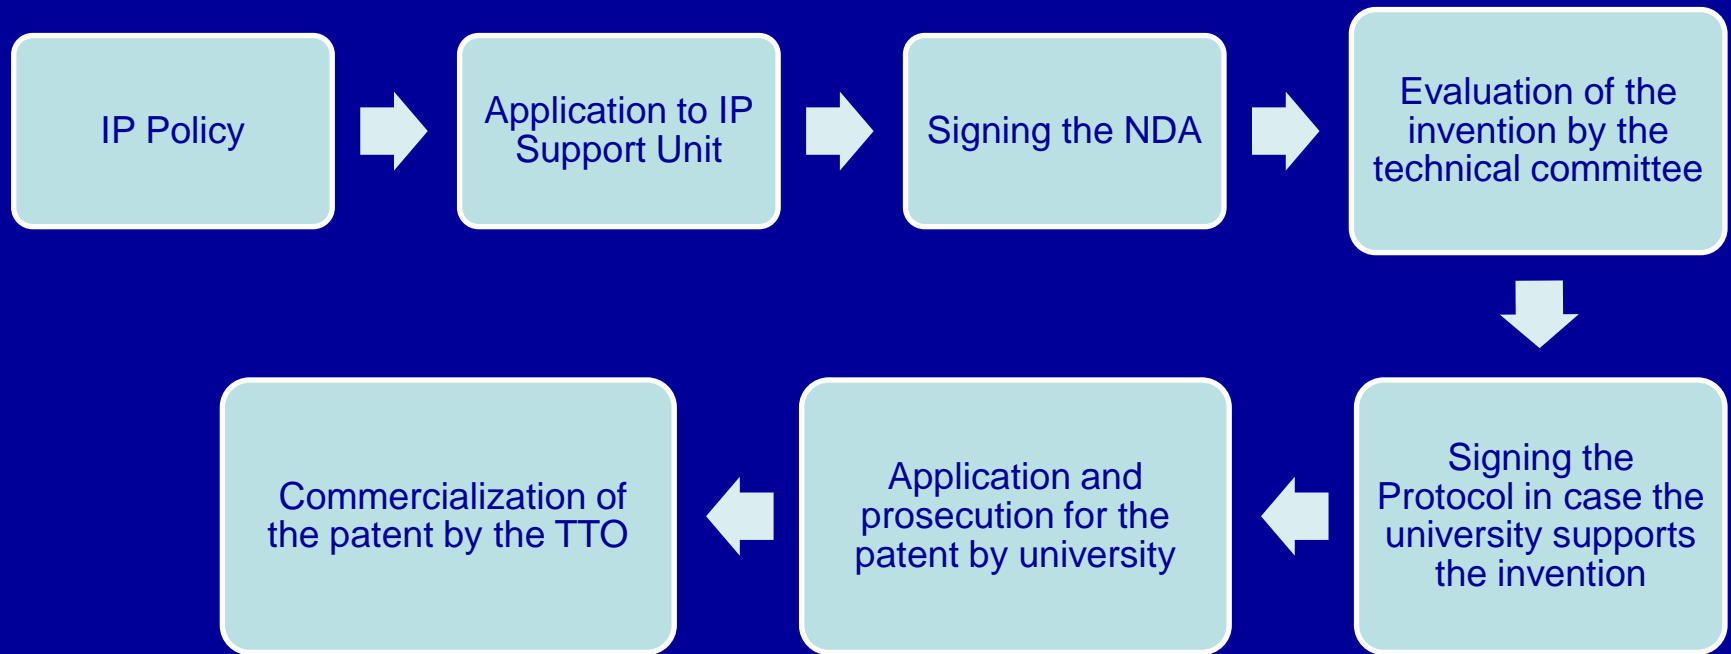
IP Policy

Application to IP Support Unit

Signing the NDA

Evaluation of the invention by the technical committee

Signing the Protocol in case the university supports the invention

Application and prosecution for the patent by university

Commercialization of the patent by the TTO